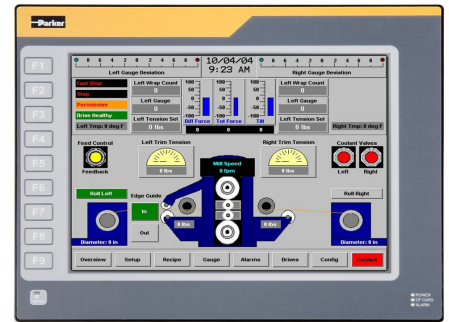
Parker

F1
F2
F3
F4
F5
F6
F7
F8
F9

8 6 4 2 0 2 4 6 8
Left Gauge Deviation
10/04/04
9:23 AM
8 6 4 2 0 2 4 6 8
Right Gauge Deviation

Fast Stop
Stop
Permissive
Drive Healthy
Left Tmp: 0 deg F

Left Wrap Count
0
Left Gauge
0
Left Tension Set
0 lbs

100
50
0
-50
-100
Diff Force
100
50
0
-50
-100
Tot Force
100
50
0
-50
-100
Tilt
0 0 0

Left Wrap Count
0
Left Gauge
0
Left Tension Set
0 lbs

Right Tmp: 0 deg F

Feed Control
Feedback

Left Trim Tension
0 lbs

Mill Speed
0 fpm

Right Trim Tension
0 lbs

Coolant Valves
Left
Right

Roll Left
Edge Guide
In
Out
0 lbs
0 lbs
Roll Right

Diameter: 0 in
Diameter: 0 in

Overview
Setup
Recipe
Gauge
Alarms
Drives
Config
Control

POWER
CF CARD
ALARM